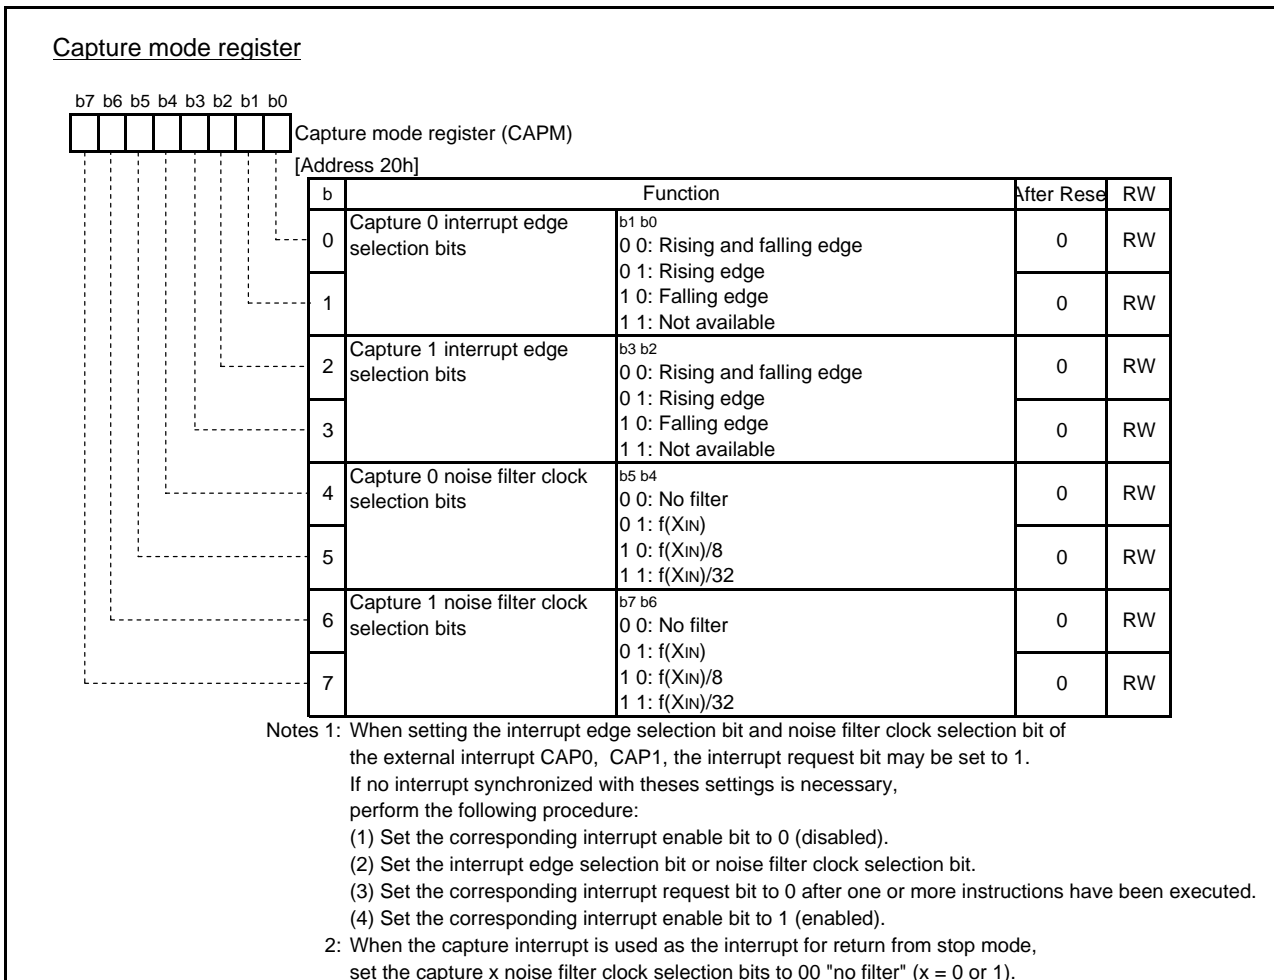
Capture mode register

b7 b6 b5 b4 b3 b2 b1 b0

Capture mode register (CAPM)
[Address 20h]

| b | Function | | After Rese | RW |
|---|---|---|---|---|
| 0 | Capture 0 interrupt edge selection bits | b1 b0<br>0 0: Rising and falling edge<br>0 1: Rising edge<br>1 0: Falling edge<br>1 1: Not available | 0 | RW |
| 1 | | | 0 | RW |
| 2 | Capture 1 interrupt edge selection bits | b3 b2<br>0 0: Rising and falling edge<br>0 1: Rising edge<br>1 0: Falling edge<br>1 1: Not available | 0 | RW |
| 3 | | | 0 | RW |
| 4 | Capture 0 noise filter clock selection bits | b5 b4<br>0 0: No filter<br>0 1: f(XIN)<br>1 0: f(XIN)/8<br>1 1: f(XIN)/32 | 0 | RW |
| 5 | | | 0 | RW |
| 6 | Capture 1 noise filter clock selection bits | b7 b6<br>0 0: No filter<br>0 1: f(XIN)<br>1 0: f(XIN)/8<br>1 1: f(XIN)/32 | 0 | RW |
| 7 | | | 0 | RW |

Notes 1: When setting the interrupt edge selection bit and noise filter clock selection bit of the external interrupt CAP0, CAP1, the interrupt request bit may be set to 1.
If no interrupt synchronized with theses settings is necessary,
perform the following procedure:
(1) Set the corresponding interrupt enable bit to 0 (disabled).
(2) Set the interrupt edge selection bit or noise filter clock selection bit.
(3) Set the corresponding interrupt request bit to 0 after one or more instructions have been executed.
(4) Set the corresponding interrupt enable bit to 1 (enabled).
2: When the capture interrupt is used as the interrupt for return from stop mode,
set the capture x noise filter clock selection bits to 00 "no filter" (x = 0 or 1).